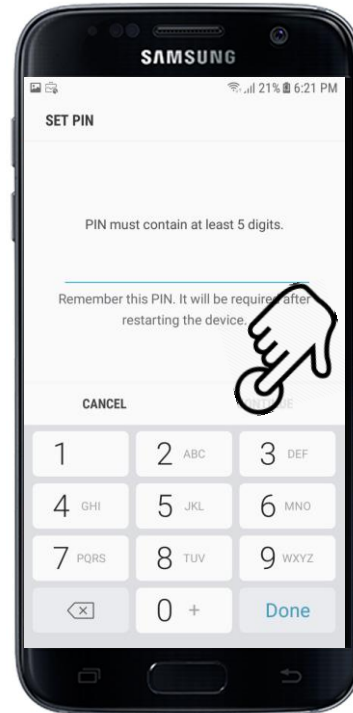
SAMSUNG

21% 6:21 PM

SET PIN

PIN must contain at least 5 digits.

Remember this PIN. It will be required after restarting the device.

CANCEL

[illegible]

| 1 | 2 ABC | 3 DEF |
|---|---|---|
| 4 GHI | 5 JKL | 6 MNO |
| 7 PQRS | 8 TUV | 9 WXYZ |
| ⌫ | 0 + | Done |